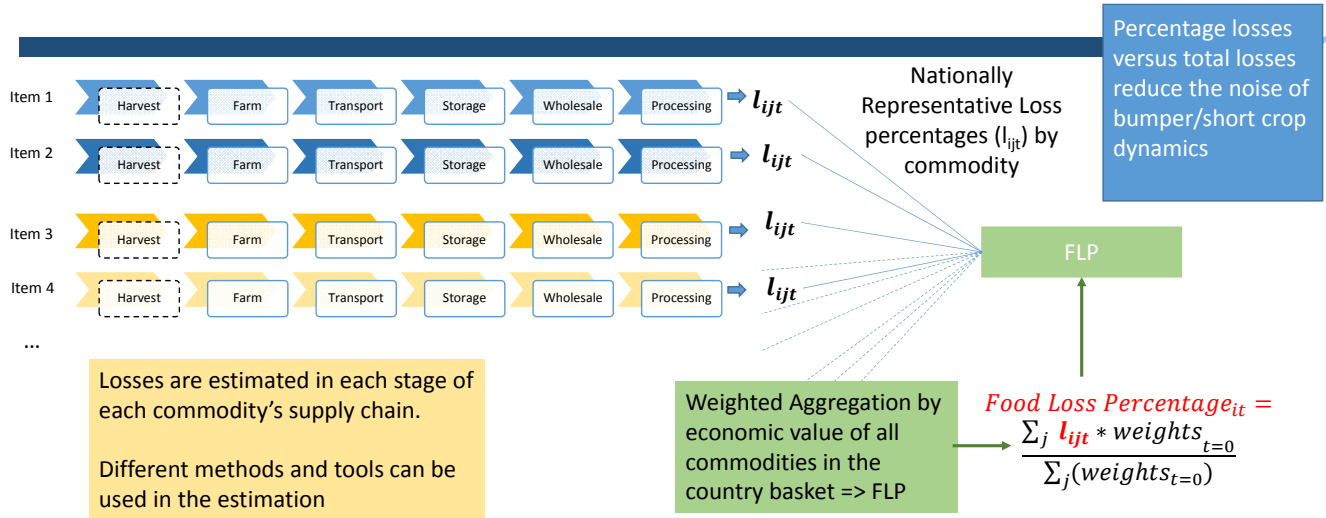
Percentage losses versus total losses reduce the noise of bumper/short crop dynamics

Item 1 Harvest Farm Transport Storage Wholesale Processing $l_{ijt}$

Item 2 Harvest Farm Transport Storage Wholesale Processing $l_{ijt}$

Item 3 Harvest Farm Transport Storage Wholesale Processing $l_{ijt}$

Item 4 Harvest Farm Transport Storage Wholesale Processing $l_{ijt}$

...

Nationally Representative Loss percentages ($l_{ijt}$) by commodity

FLP

Losses are estimated in each stage of each commodity's supply chain.

Different methods and tools can be used in the estimation

Weighted Aggregation by economic value of all commodities in the country basket => FLP

$Food\ Loss\ Percentage_{it} = \frac{\sum_j l_{ijt} * weights_{t=0}}{\sum_j (weights_{t=0})}$